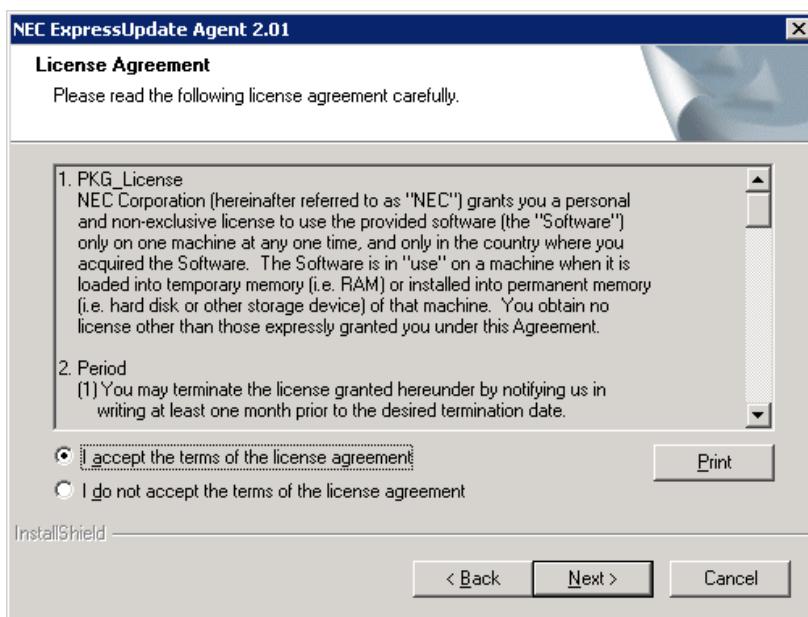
NEC ExpressUpdate Agent 2.01

License Agreement

Please read the following license agreement carefully.

1. PKG_License
NEC Corporation (hereinafter referred to as "NEC") grants you a personal and non-exclusive license to use the provided software (the "Software") only on one machine at any one time, and only in the country where you acquired the Software. The Software is in "use" on a machine when it is loaded into temporary memory (i.e. RAM) or installed into permanent memory (i.e. hard disk or other storage device) of that machine. You obtain no license other than those expressly granted you under this Agreement.

2. Period
(1) You may terminate the license granted hereunder by notifying us in writing at least one month prior to the desired termination date.

I accept the terms of the license agreement

I do not accept the terms of the license agreement

Print

InstallShield

< Back

Next >

Cancel